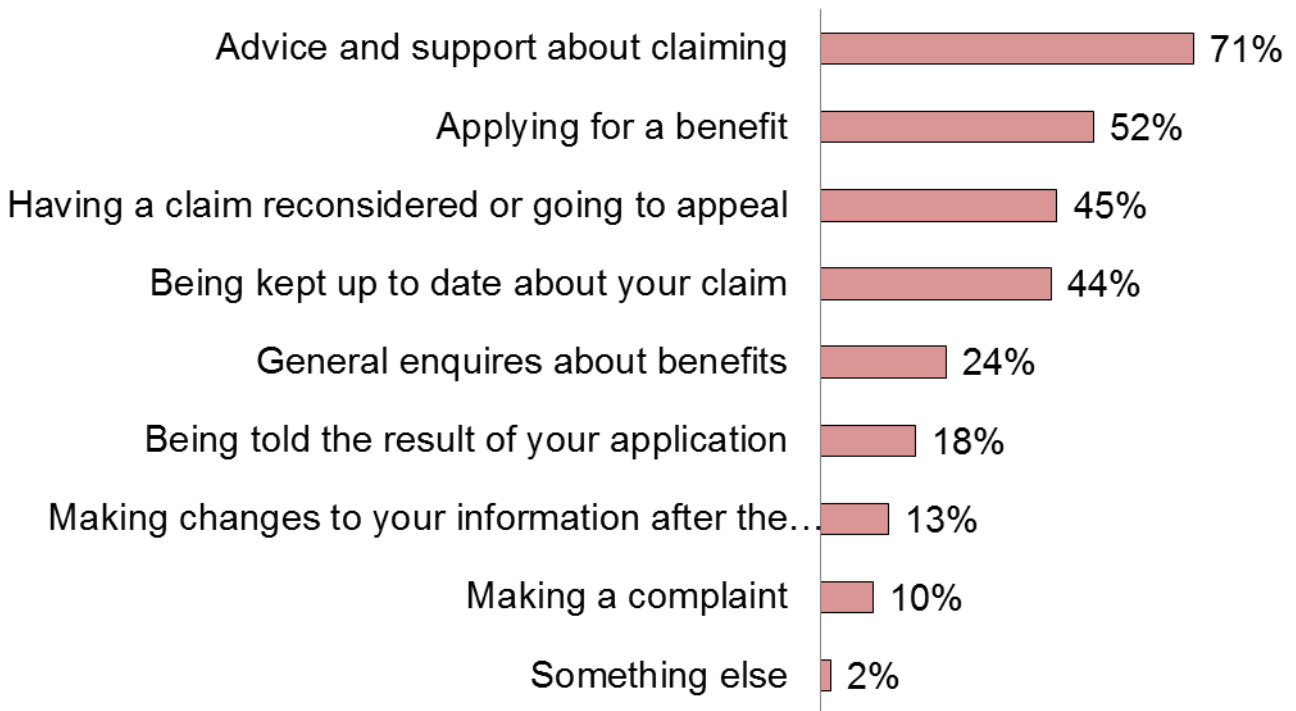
Advice and support about claiming 71%
Applying for a benefit 52%
Having a claim reconsidered or going to appeal 45%
Being kept up to date about your claim 44%
General enquires about benefits 24%
Being told the result of your application 18%
Making changes to your information after the… 13%
Making a complaint 10%
Something else 2%